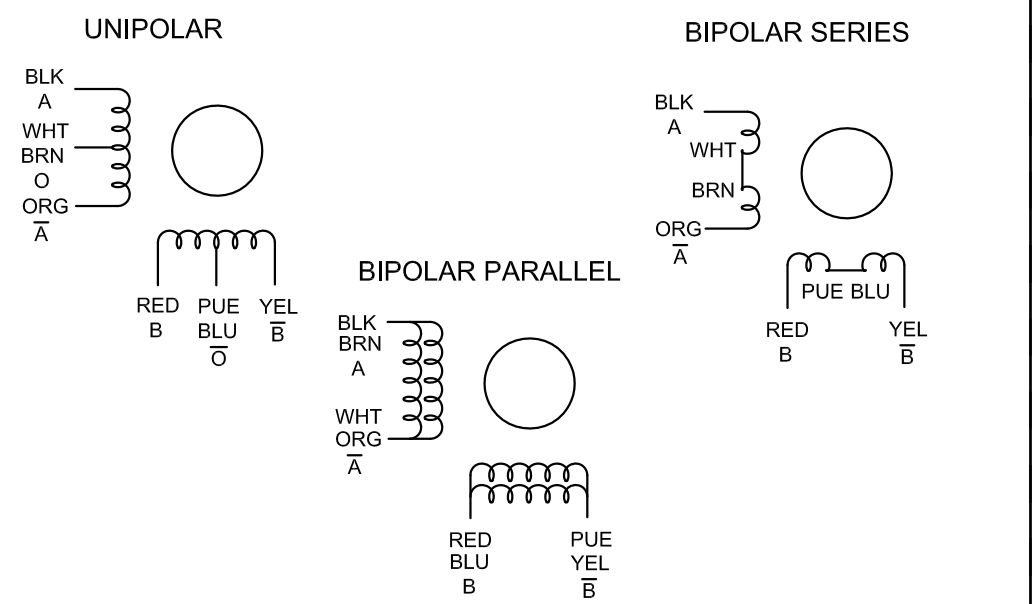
UNIPOLAR

BLK
A
WHT
BRN
O
ORG
$\overline{A}$

RED
B
PUE
BLU
$\overline{O}$
YEL
$\overline{B}$

BIPOLAR SERIES

BLK
A
WHT
BRN
ORG
$\overline{A}$

PUE BLU
RED
B
YEL
$\overline{B}$

BIPOLAR PARALLEL

BLK
BRN
A
WHT
ORG
$\overline{A}$

RED
BLU
B
PUE
YEL
$\overline{B}$